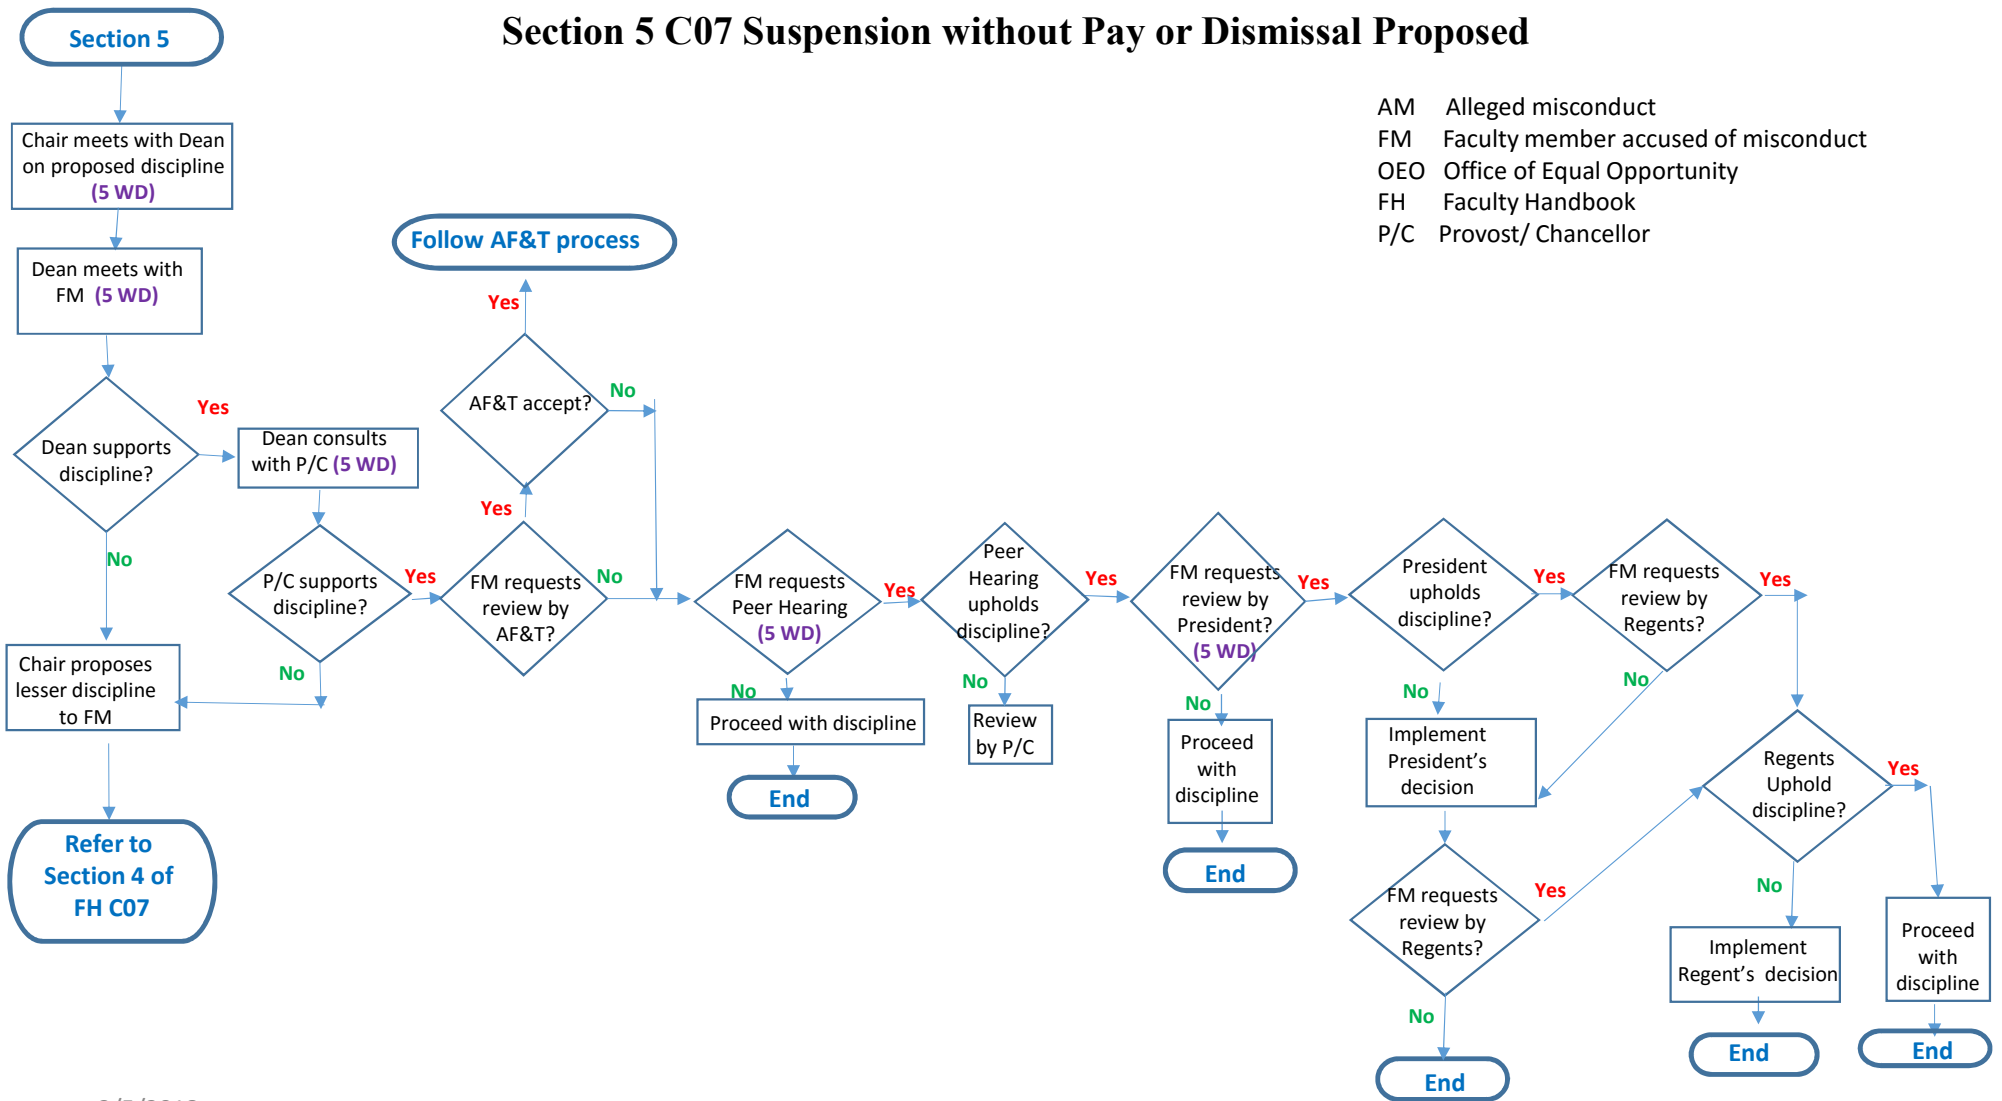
Section 5

Section 5 C07 Suspension without Pay or Dismissal Proposed

AM Alleged misconduct
FM Faculty member accused of misconduct
OEO Office of Equal Opportunity
FH Faculty Handbook
P/C Provost/ Chancellor

Chair meets with Dean on proposed discipline (5 WD)

Dean meets with FM (5 WD)

Dean supports discipline?

Yes

Dean consults with P/C (5 WD)

No

P/C supports discipline?

Yes

No

Chair proposes lesser discipline to FM

Refer to Section 4 of FH C07

Follow AF&T process

Yes

AF&T accept?

No

Yes

FM requests review by AF&T?

No

FM requests Peer Hearing (5 WD)

No

Proceed with discipline

End

Yes

Peer Hearing upholds discipline?

No

Review by P/C

Yes

FM requests review by President? (5 WD)

No

Proceed with discipline

End

Yes

President upholds discipline?

No

Implement President's decision

FM requests review by Regents?

Yes

No

End

Yes

FM requests review by Regents?

No

Yes

Regents Uphold discipline?

Yes

No

Implement Regent's decision

End

Proceed with discipline

End